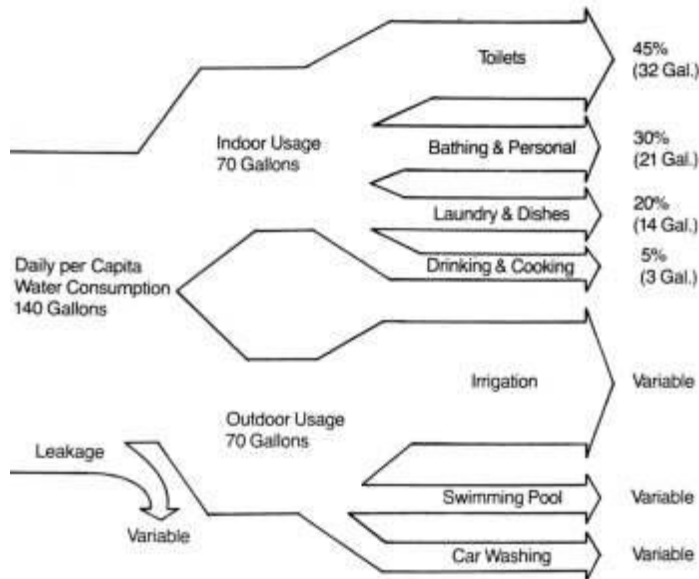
Toilets
45%
(32 Gal.)

Indoor Usage
70 Gallons

Bathing & Personal
30%
(21 Gal.)

Laundry & Dishes
20%
(14 Gal.)

Drinking & Cooking
5%
(3 Gal.)

Daily per Capita
Water Consumption
140 Gallons

Irrigation
Variable

Outdoor Usage
70 Gallons

Leakage

Variable

Swimming Pool
Variable

Car Washing
Variable